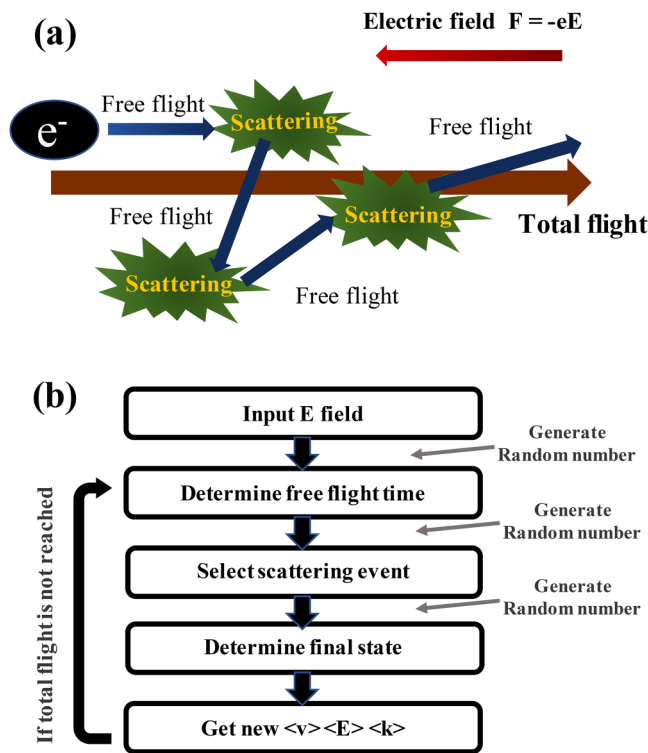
(a)

Electric field F = -eE

$e^-$

Free flight

Scattering

Free flight

Free flight

Scattering

Total flight

Scattering

Free flight

(b)

Input E field

Generate Random number

Determine free flight time

Generate Random number

Select scattering event

Generate Random number

Determine final state

Get new <v> <E> <k>

If total flight is not reached